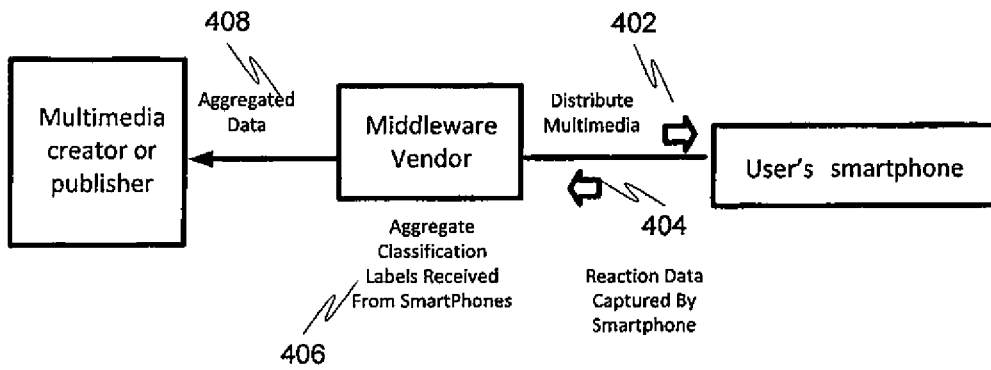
408

402

Aggregated Data

Multimedia creator or publisher

Middleware Vendor

Distribute Multimedia

User's smartphone

404

Aggregate Classification Labels Received From SmartPhones

Reaction Data Captured By Smartphone

406